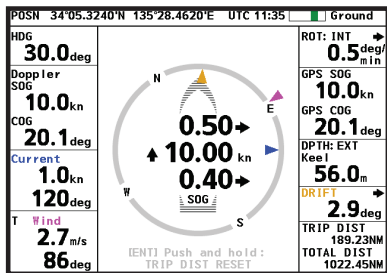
POSN 34°05.3240'N 135°28.4620'E UTC 11:35 Ground

HDG
30.0deg

Doppler SOG
10.0kn

COG
20.1deg

Current
1.0kn
120deg

T Wind
2.7m/s
86deg

N
E
W
S

0.50
10.00 kn
0.40
SOG

[ENT] Push and hold:
TRIP DIST RESET

ROT: INT
0.5deg/min

GPS SOG
10.0kn

GPS COG
20.1deg

DPTH: EXT
Keel
56.0m

DRIFT
2.9deg

TRIP DIST
189.23NM
TOTAL DIST
1022.45NM